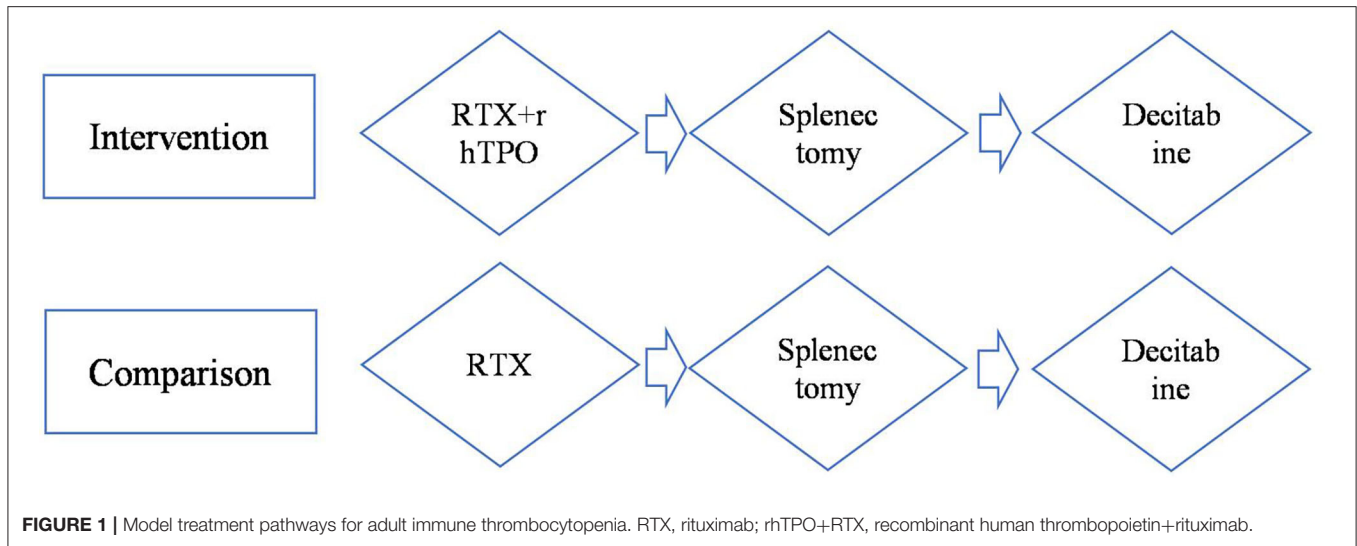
Intervention

RTX+r hTPO

Splenec tomy

Decitab ine

Comparison

RTX

Splenec tomy

Decitab ine

**FIGURE 1 |** Model treatment pathways for adult immune thrombocytopenia. RTX, rituximab; rhTPO+RTX, recombinant human thrombopoietin+rituximab.